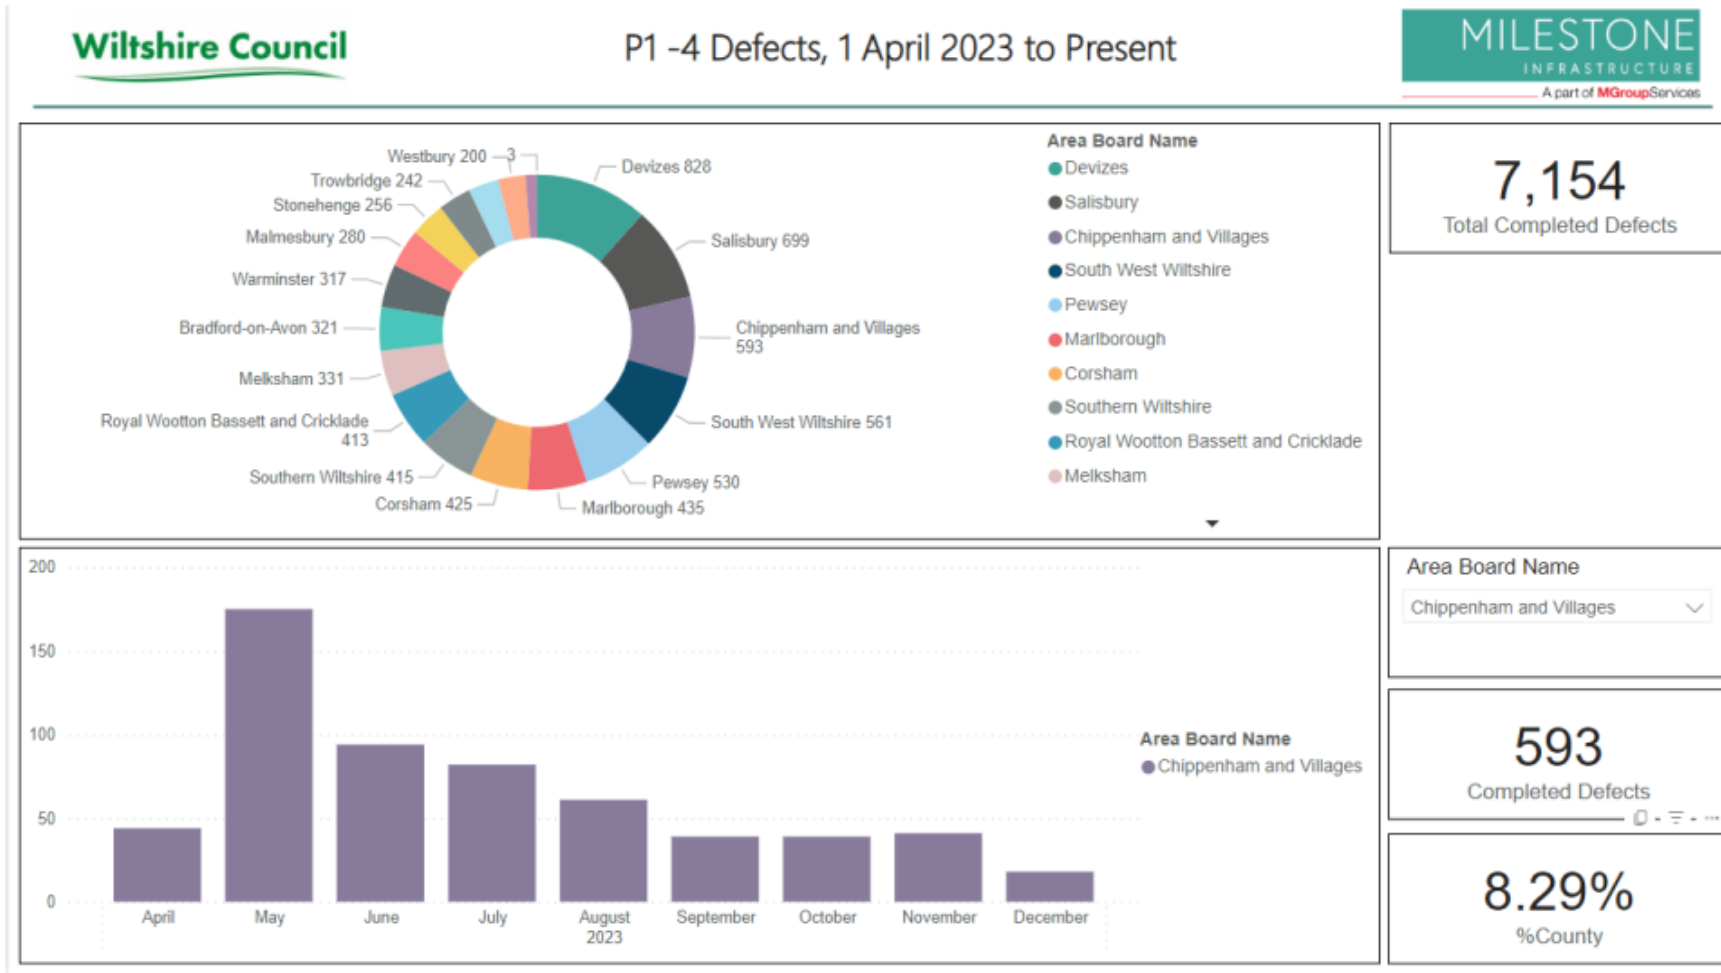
Wiltshire Council

P1 -4 Defects, 1 April 2023 to Present

MILESTONE
INFRASTRUCTURE
A part of MGroupServices

Westbury 200
3
Devizes 828
Trowbridge 242
Stonehenge 256
Malmesbury 280
Salisbury 699
Warminster 317
Bradford-on-Avon 321
Chippenham and Villages 593
Melksham 331
Royal Wootton Bassett and Cricklade 413
South West Wiltshire 561
Southern Wiltshire 415
Pewsey 530
Corsham 425
Marlborough 435

Area Board Name
Devizes
Salisbury
Chippenham and Villages
South West Wiltshire
Pewsey
Marlborough
Corsham
Southern Wiltshire
Royal Wootton Bassett and Cricklade
Melksham

7,154
Total Completed Defects

200
150
100
50
0
April
May
June
July
August
2023
September
October
November
December

Area Board Name
Chippenham and Villages

Area Board Name
Chippenham and Villages

593
Completed Defects

8.29%
%County